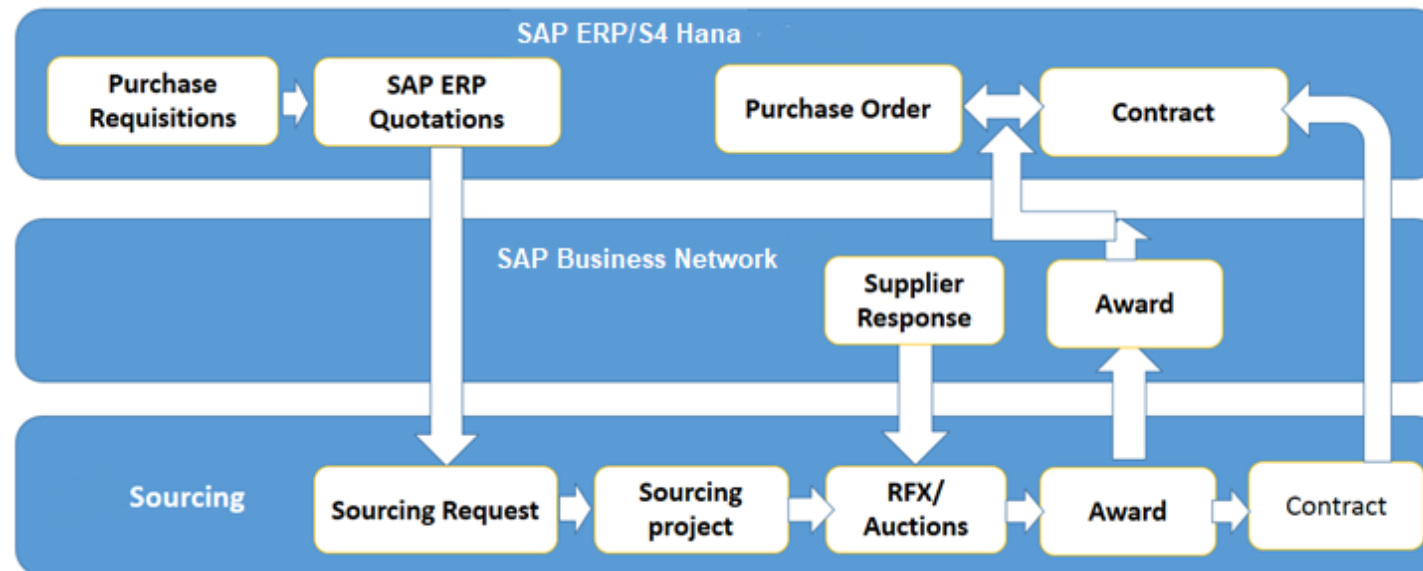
SAP ERP/S4 Hana

Purchase Requisitions

SAP ERP Quotations

Purchase Order

Contract

SAP Business Network

Supplier Response

Award

Sourcing

Sourcing Request

Sourcing project

RFX/ Auctions

Award

Contract